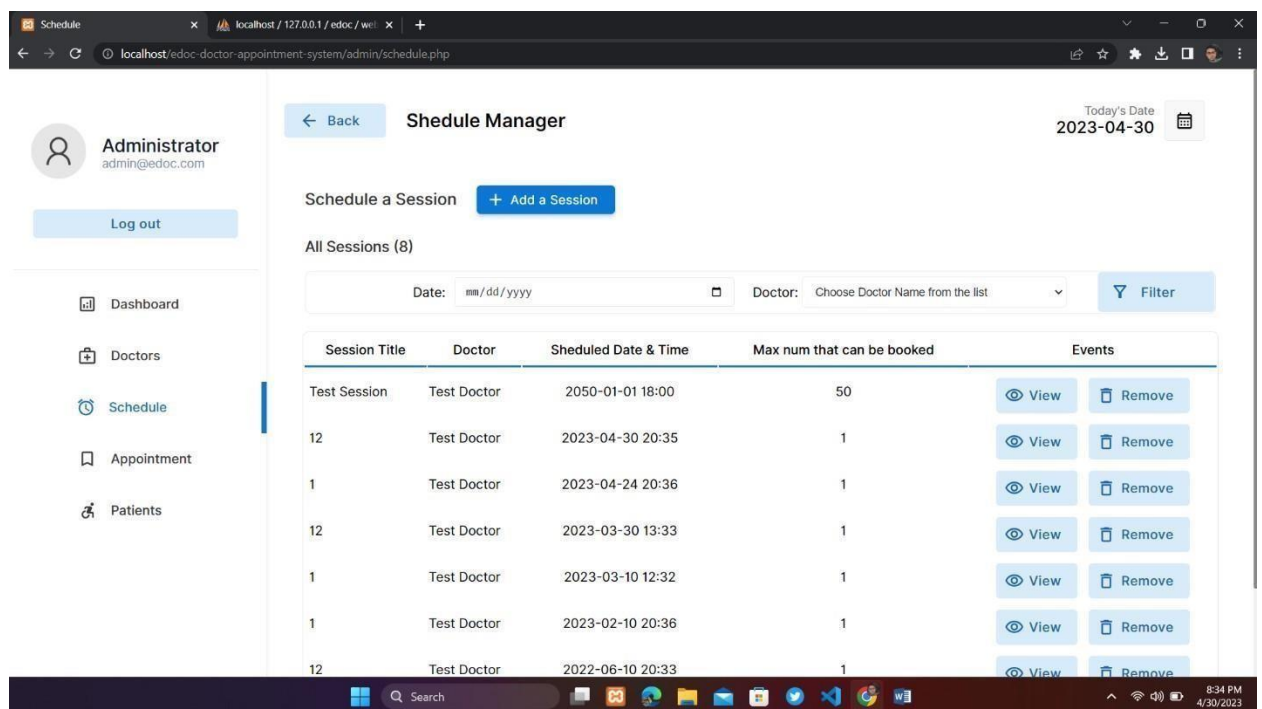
Schedule ×
localhost / 127.0.0.1 / edoc / wel ×
+

localhost/edoc-doctor-appointment-system/admin/schedule.php

Administrator
admin@edoc.com

Log out

Dashboard
Doctors
Schedule
Appointment
Patients

← Back
Shedule Manager

Today's Date
2023-04-30

Schedule a Session
+ Add a Session

All Sessions (8)

Date: mm/dd/yyyy
Doctor: Choose Doctor Name from the list
Filter

| Session Title | Doctor | Sheduled Date & Time | Max num that can be booked | Events |
|---|---|---|---|---|
| Test Session | Test Doctor | 2050-01-01 18:00 | 50 | View Remove |
| 12 | Test Doctor | 2023-04-30 20:35 | 1 | View Remove |
| 1 | Test Doctor | 2023-04-24 20:36 | 1 | View Remove |
| 12 | Test Doctor | 2023-03-30 13:33 | 1 | View Remove |
| 1 | Test Doctor | 2023-03-10 12:32 | 1 | View Remove |
| 1 | Test Doctor | 2023-02-10 20:36 | 1 | View Remove |
| 12 | Test Doctor | 2022-06-10 20:33 | 1 | View Remove |

Search

8:34 PM
4/30/2023